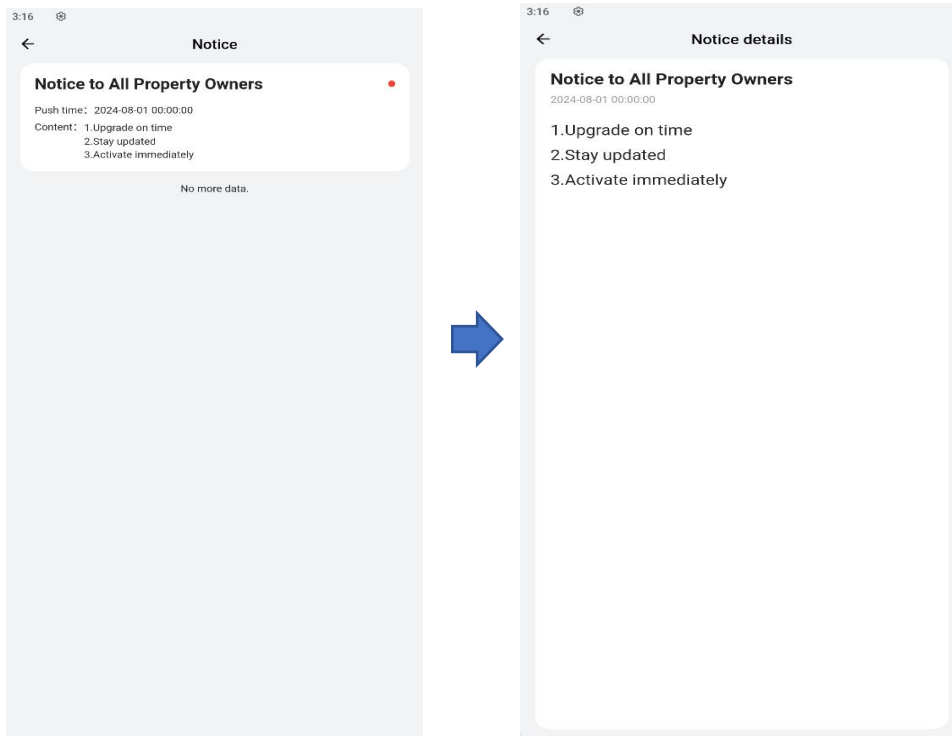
3:16

←

Notice

Notice to All Property Owners

Push time：2024-08-01 00:00:00

Content：1.Upgrade on time
2.Stay updated
3.Activate immediately

No more data.

3:16

←

Notice details

Notice to All Property Owners

2024-08-01 00:00:00

1.Upgrade on time
2.Stay updated
3.Activate immediately